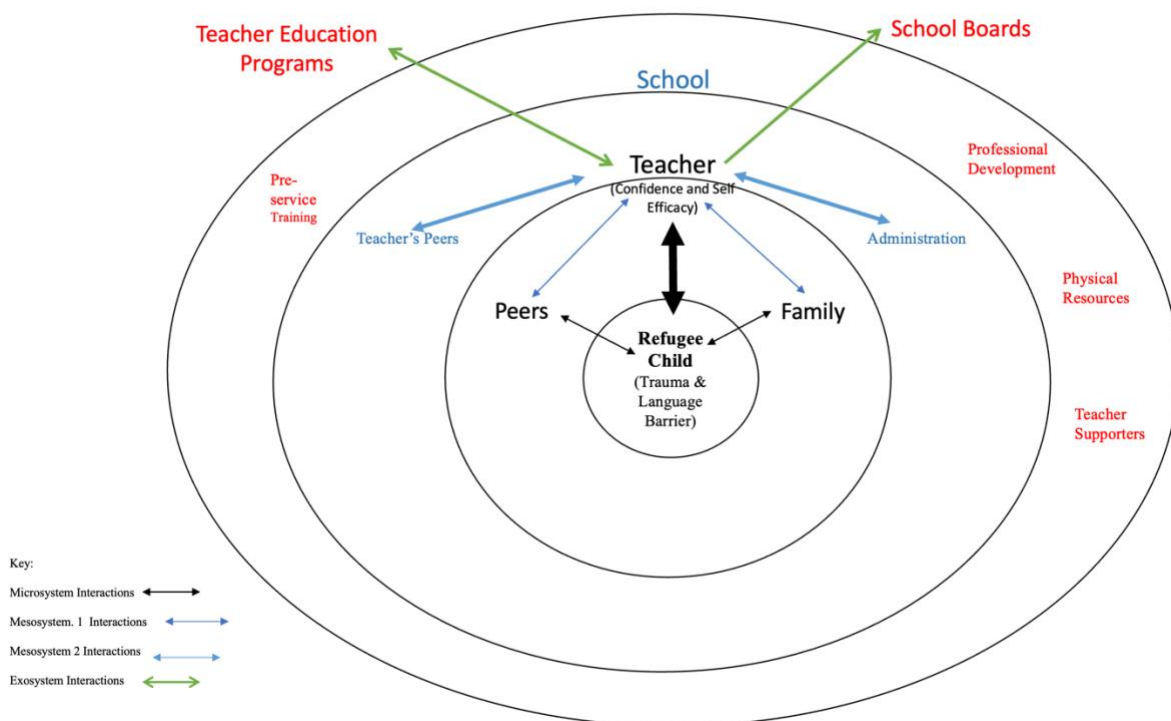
Teacher Education Programs

School Boards

School

Teacher
(Confidence and Self Efficacy)

Pre-service Training

Professional Development

Teacher's Peers

Administration

Physical Resources

Peers

Family

Refugee Child
(Trauma & Language Barrier)

Teacher Supporters

Key:
Microsystem Interactions
Mesosystem. 1 Interactions
Mesosystem 2 Interactions
Exosystem Interactions